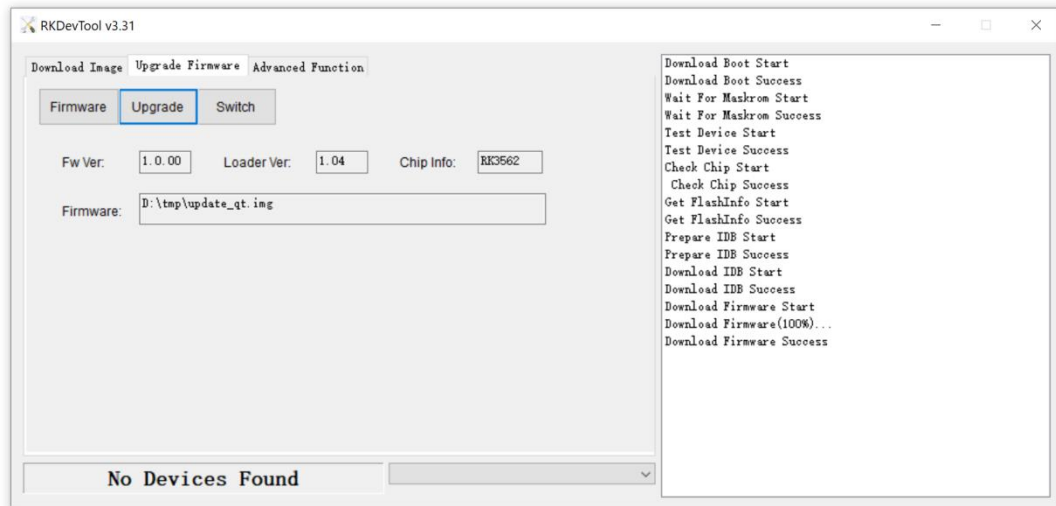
RKDevTool v3.31

Download Image | Upgrade Firmware | Advanced Function

Firmware | Upgrade | Switch

Fw Ver: 1.0.00 Loader Ver: 1.04 Chip Info: RK3562

Firmware: D:\tmp\update_qt.img

No Devices Found

Download Boot Start
Download Boot Success
Wait For Maskrom Start
Wait For Maskrom Success
Test Device Start
Test Device Success
Check Chip Start
Check Chip Success
Get FlashInfo Start
Get FlashInfo Success
Prepare IDB Start
Prepare IDB Success
Download IDB Start
Download IDB Success
Download Firmware Start
Download Firmware(100%)...
Download Firmware Success